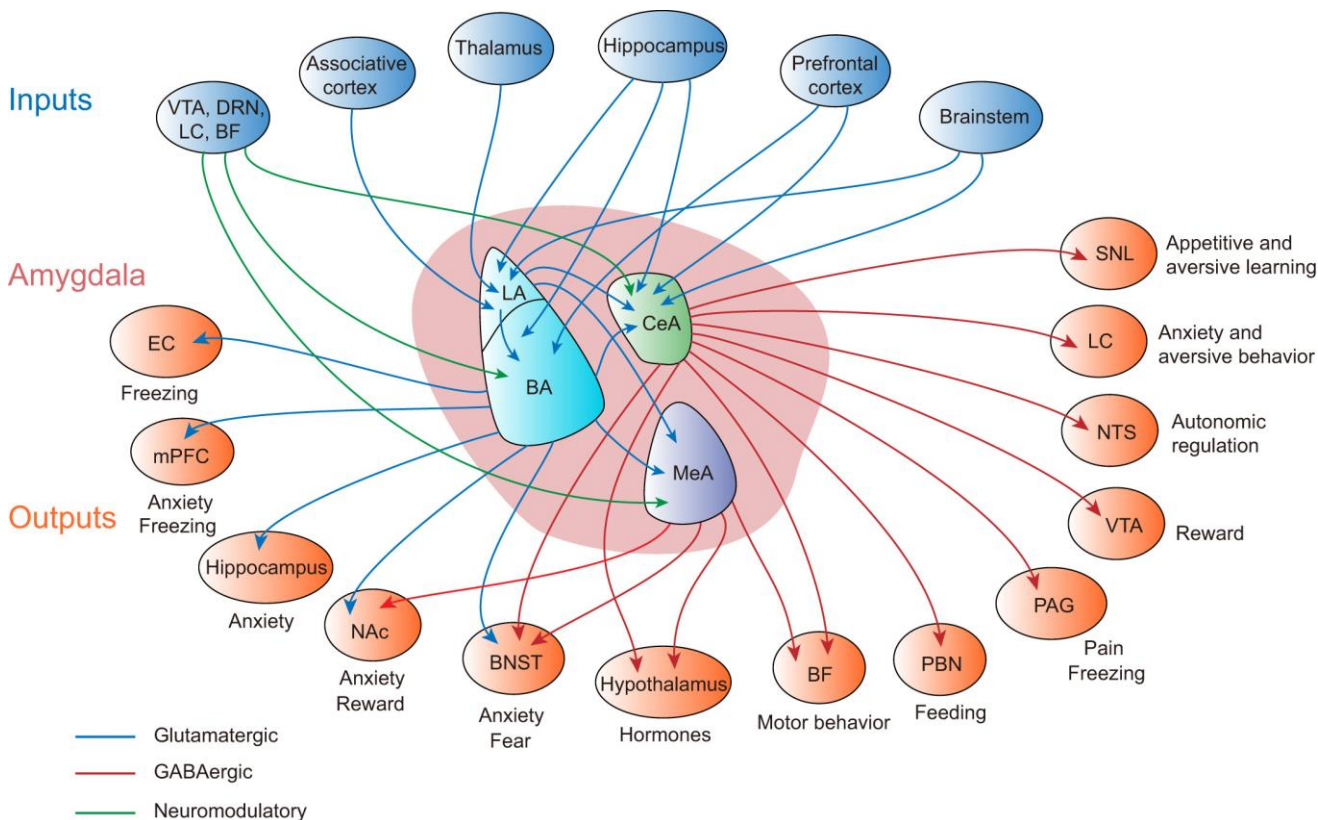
Inputs

VTA, DRN, LC, BF

Associative cortex

Thalamus

Hippocampus

Prefrontal cortex

Brainstem

Amygdala

LA

BA

CeA

MeA

SNL
Appetitive and aversive learning

LC
Anxiety and aversive behavior

NTS
Autonomic regulation

VTA
Reward

PAG
Pain Freezing

EC
Freezing

mPFC
Anxiety Freezing

Outputs

Hippocampus
Anxiety

NAc
Anxiety Reward

BNST
Anxiety Fear

Hypothalamus
Hormones

BF
Motor behavior

PBN
Feeding

Glutamatergic

GABAergic

Neuromodulatory